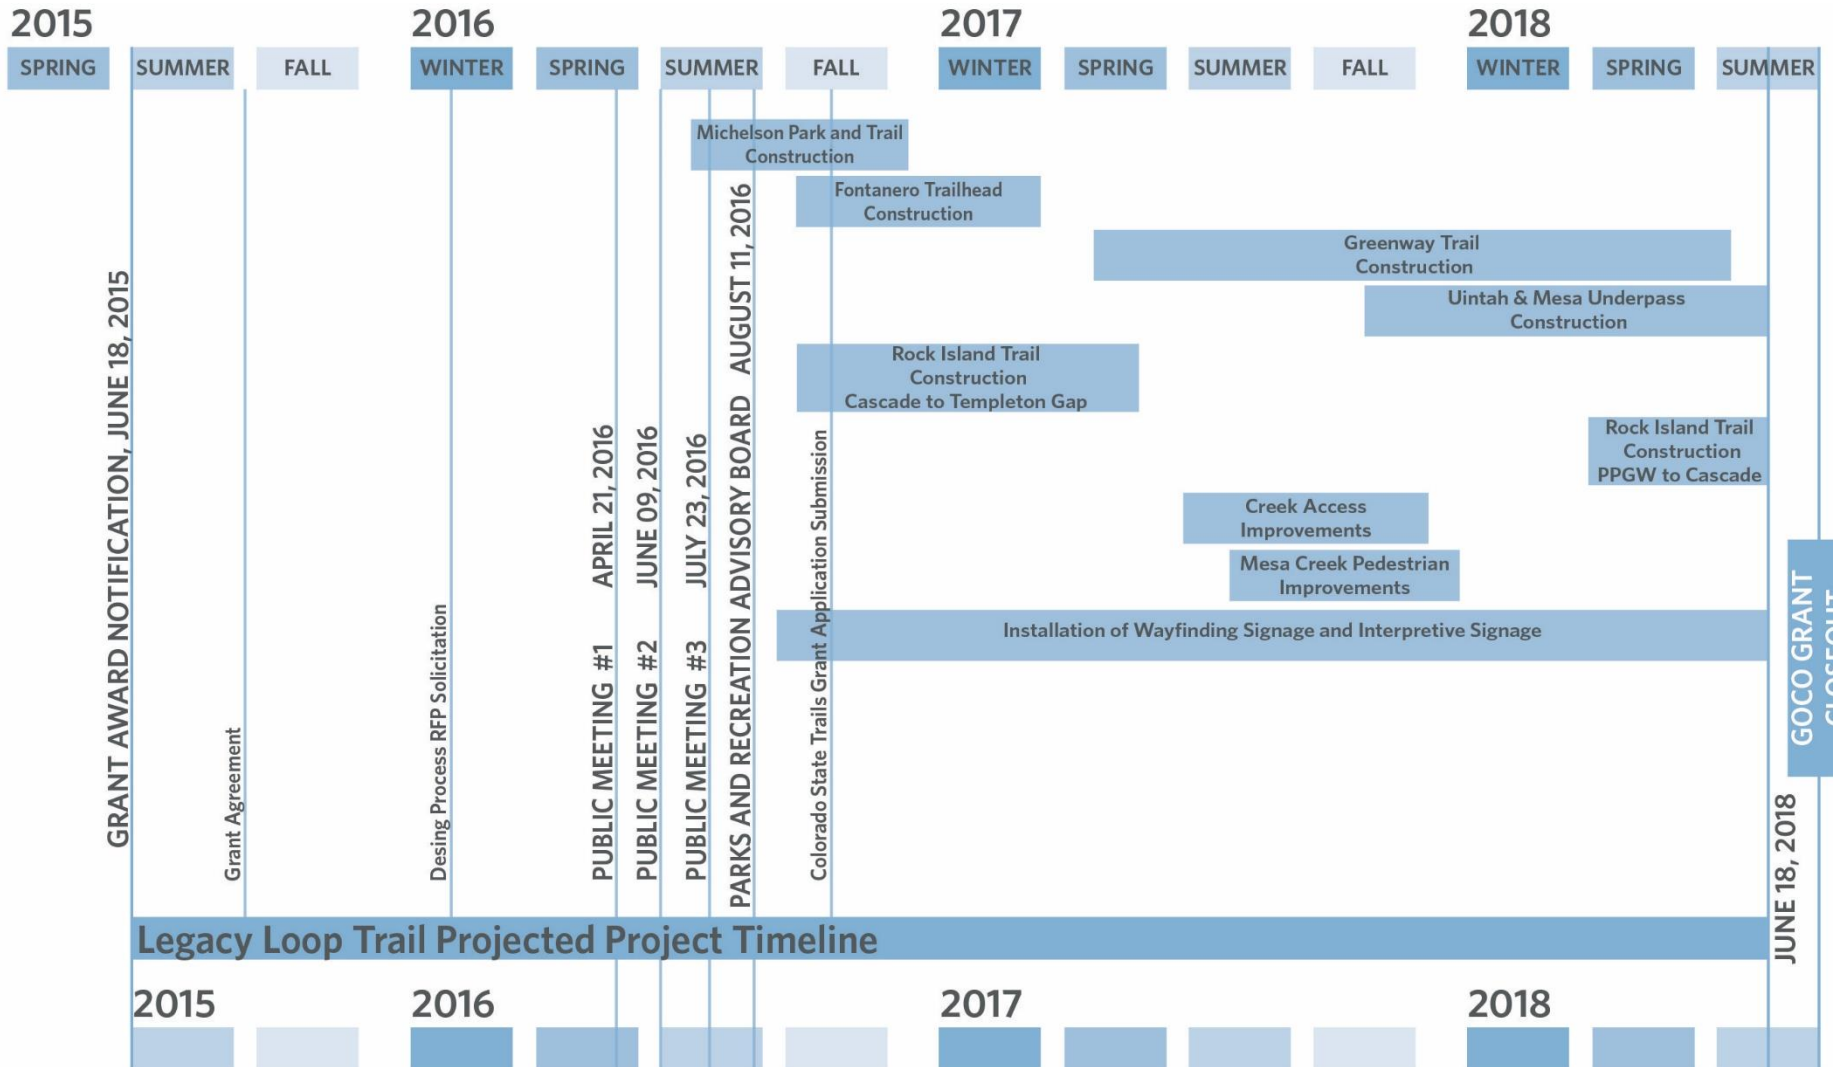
2015 2016 2017 2018

SPRING SUMMER FALL WINTER SPRING SUMMER FALL WINTER SPRING SUMMER FALL WINTER SPRING SUMMER

Michelson Park and Trail Construction

Fontanero Trailhead Construction

Greenway Trail Construction

Uintah & Mesa Underpass Construction

Rock Island Trail Construction Cascade to Templeton Gap

Rock Island Trail Construction PPGW to Cascade

Creek Access Improvements

Mesa Creek Pedestrian Improvements

Installation of Wayfinding Signage and Interpretive Signage

GRANT AWARD NOTIFICATION, JUNE 18, 2015

Grant Agreement

Desing Process RFP Solicitation

PUBLIC MEETING #1 APRIL 21, 2016

PUBLIC MEETING #2 JUNE 09, 2016

PUBLIC MEETING #3 JULY 23, 2016

PARKS AND RECREATION ADVISORY BOARD AUGUST 11, 2016

Colorado State Trails Grant Application Submission

JUNE 18, 2018

GOCO GRANT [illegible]

Legacy Loop Trail Projected Project Timeline

2015 2016 2017 2018